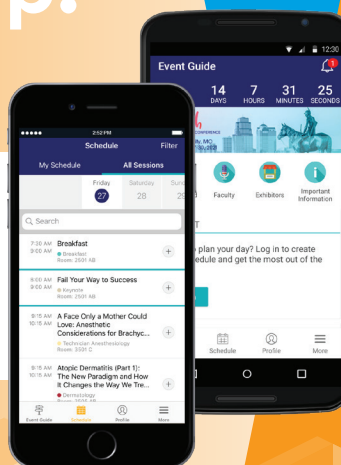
12:30

Event Guide

1

14 DAYS

7 HOURS

31 MINUTES

25 SECONDS

CONFERENCE

Faculty

Exhibitors

Important Information

plan your day? Log in to create edule and get the most out of the

Schedule

Profile

More

2:52 PM

Schedule

Filter

My Schedule

All Sessions

Friday 27

Saturday 28

Sund 29

Search

7:30 AM 9:00 AM

Breakfast

Breakfast

Room: 2501 AB

8:00 AM 9:00 AM

Fail Your Way to Success

Keynote

Room: 2501 AB

9:15 AM 10:15 AM

A Face Only a Mother Could Love: Anesthetic Considerations for Brachyc...

Technician: Anesthesiology

Room: 2501 C

9:15 AM 10:15 AM

Atopic Dermatitis (Part 1): The New Paradigm and How It Changes the Way We Tre...

Dermatology

Room: 2501 AB

Event Guide

Schedule

Profile

More